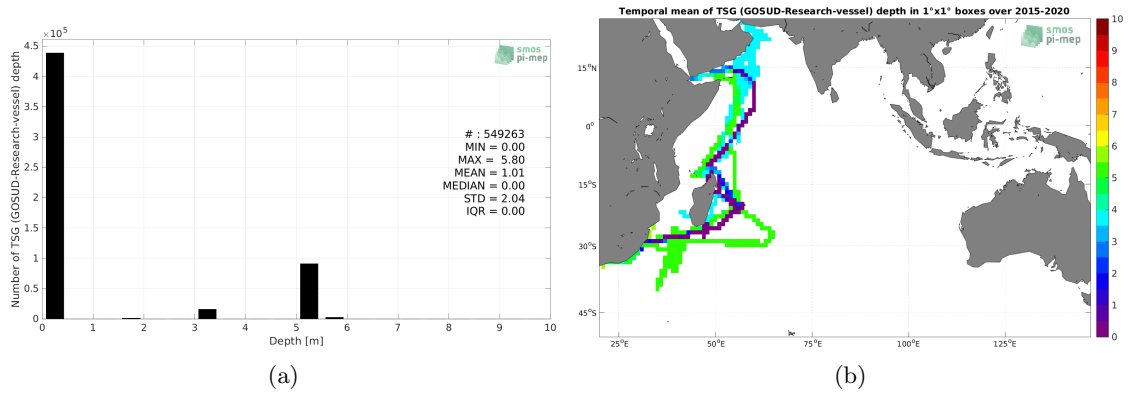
$\times 10^5$
4.5
4
3.5
3
2.5
2
1.5
1
0.5
0
Number of TSG (GOSUD-Research-vessel) depth
0 1 2 3 4 5 6 7 8 9 10
Depth [m]
smos pi-mep
# : 549263
MIN = 0.00
MAX = 5.80
MEAN = 1.01
MEDIAN = 0.00
STD = 2.04
IQR = 0.00
(a)

Temporal mean of TSG (GOSUD-Research-vessel) depth in 1°x1° boxes over 2015-2020
smos pi-mep
15°N
0°
15°S
30°S
45°S
25°E 50°E 75°E 100°E 125°E
10
9
8
7
6
5
4
3
2
1
0
(b)